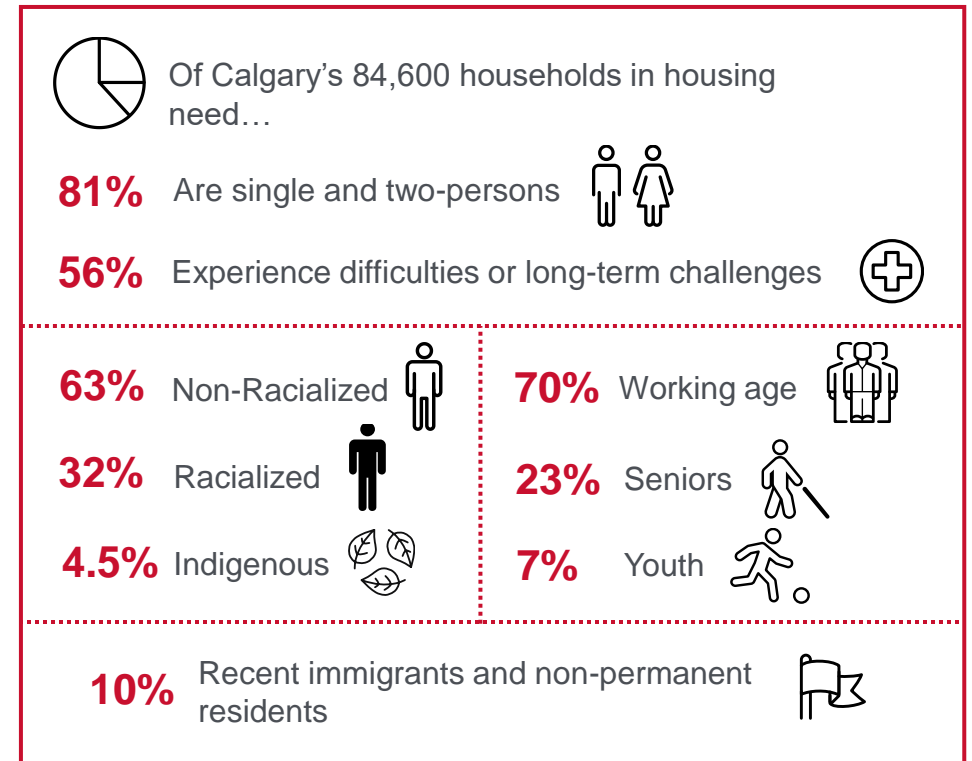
Of Calgary’s 84,600 households in housing need…

81% Are single and two-persons

56% Experience difficulties or long-term challenges

63% Non-Racialized

32% Racialized

4.5% Indigenous

70% Working age

23% Seniors

7% Youth

10% Recent immigrants and non-permanent residents